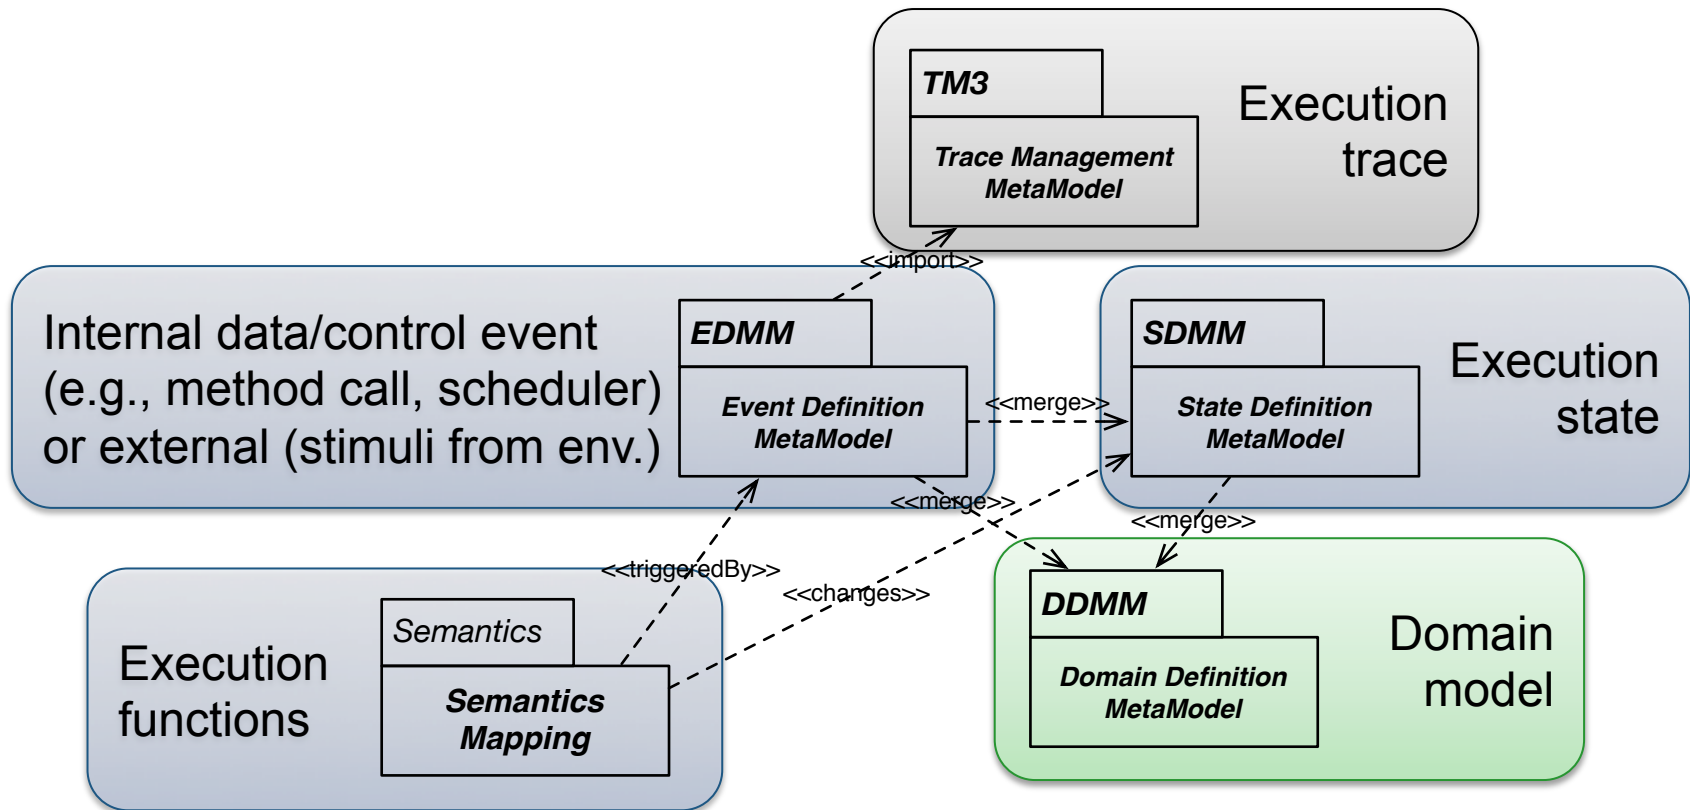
TM3

Trace Management MetaModel

Execution trace

<<import>>

Internal data/control event (e.g., method call, scheduler) or external (stimuli from env.)

EDMM

Event Definition MetaModel

<<merge>>

SDMM

State Definition MetaModel

Execution state

<<merge>>

<<merge>>

<<triggeredBy>>

<<changes>>

Execution functions

Semantics

Semantics Mapping

DDMM

Domain Definition MetaModel

Domain model